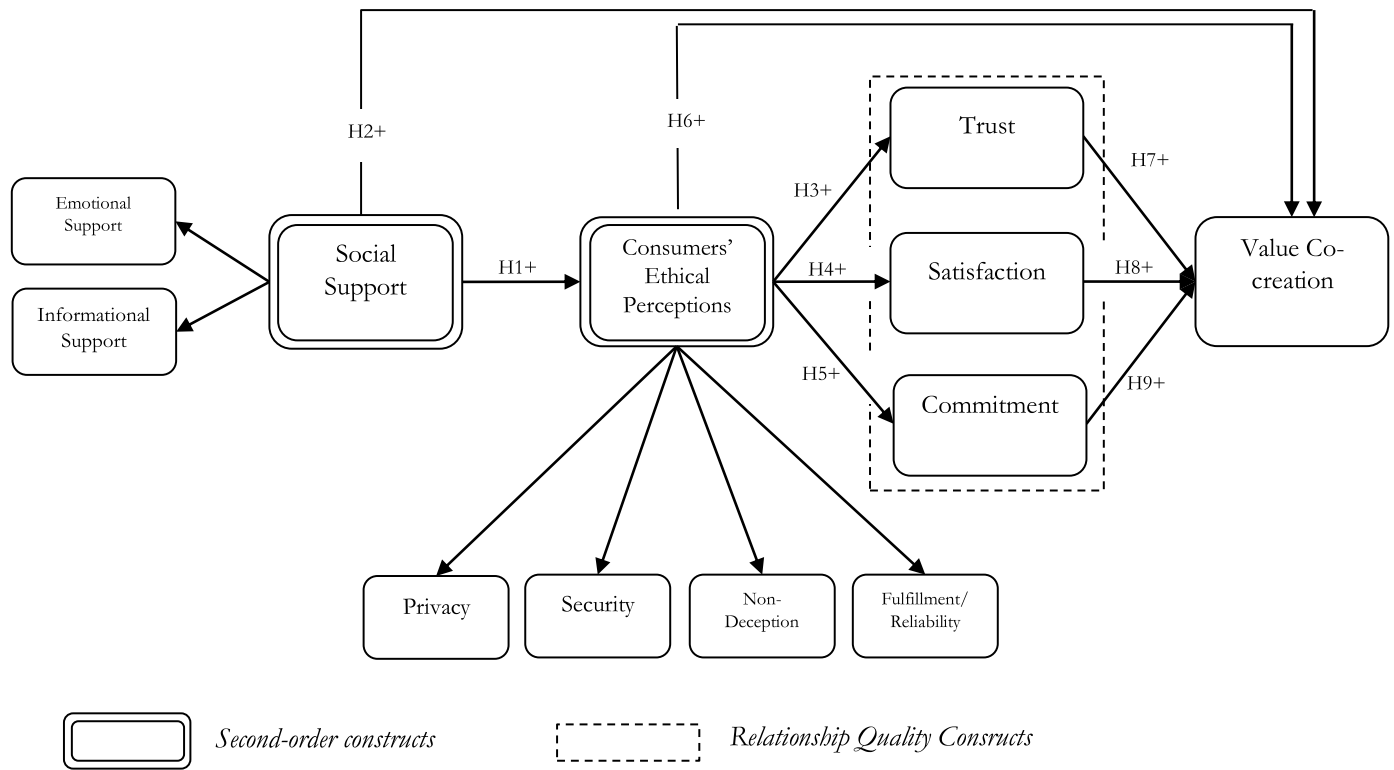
H2+

H6+

Emotional Support

Informational Support

Social Support

H1+

Consumers' Ethical Perceptions

H3+

H4+

H5+

Trust

Satisfaction

Commitment

H7+

H8+

H9+

Value Co-creation

Privacy

Security

Non-Deception

Fulfillment/ Reliability

Second-order constructs

Relationship Quality Consructs